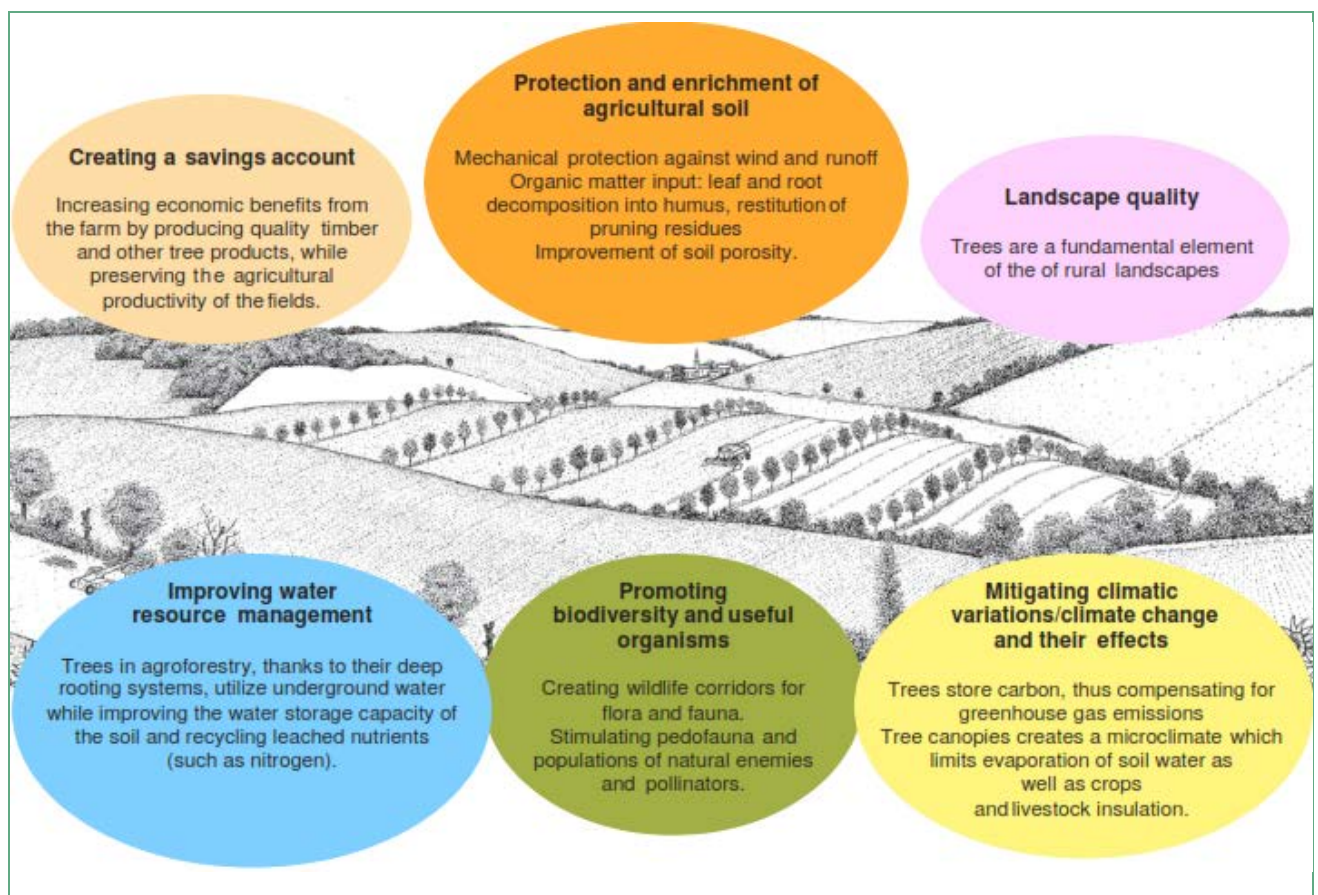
Creating a savings account

Increasing economic benefits from the farm by producing quality timber and other tree products, while preserving the agricultural productivity of the fields.

Protection and enrichment of agricultural soil

Mechanical protection against wind and runoff
Organic matter input: leaf and root decomposition into humus, restitution of pruning residues
Improvement of soil porosity.

Landscape quality

Trees are a fundamental element of the of rural landscapes

Improving water resource management

Trees in agroforestry, thanks to their deep rooting systems, utilize underground water while improving the water storage capacity of the soil and recycling leached nutrients (such as nitrogen).

Promoting biodiversity and useful organisms

Creating wildlife corridors for flora and fauna.
Stimulating pedofauna and populations of natural enemies and pollinators.

Mitigating climatic variations/climate change and their effects

Trees store carbon, thus compensating for greenhouse gas emissions
Tree canopies creates a microclimate which limits evaporation of soil water as well as crops and livestock insulation.